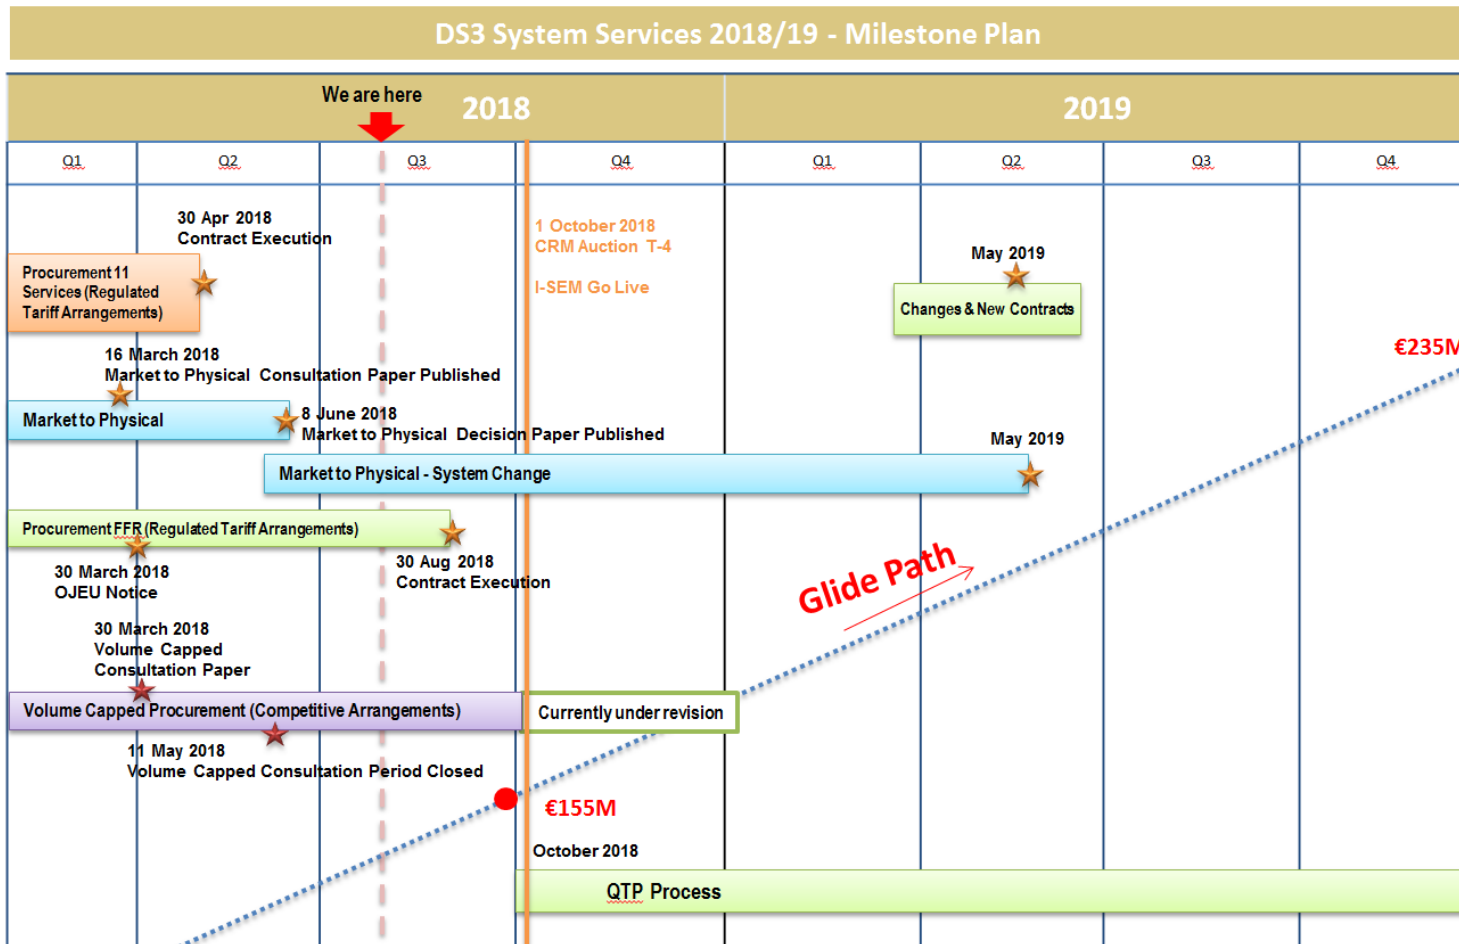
DS3 System Services 2018/19 - Milestone Plan

We are here

2018

2019

| Q1 | Q2 | Q3 | Q4 | Q1 | Q2 | Q3 | Q4 |
|---|---|---|---|---|---|---|---|

30 Apr 2018
Contract Execution

1 October 2018
CRM Auction T-4

I-SEM Go Live

May 2019

Procurement 11 Services (Regulated Tariff Arrangements)

Changes & New Contracts

€235M

16 March 2018
Market to Physical Consultation Paper Published

Market to Physical

8 June 2018
Market to Physical Decision Paper Published

May 2019

Market to Physical - System Change

Procurement FFR (Regulated Tariff Arrangements)

30 March 2018
OJEU Notice

30 Aug 2018
Contract Execution

Glide Path

30 March 2018
Volume Capped
Consultation Paper

Volume Capped Procurement (Competitive Arrangements)

Currently under revision

11 May 2018
Volume Capped Consultation Period Closed

€155M

October 2018

QTP Process